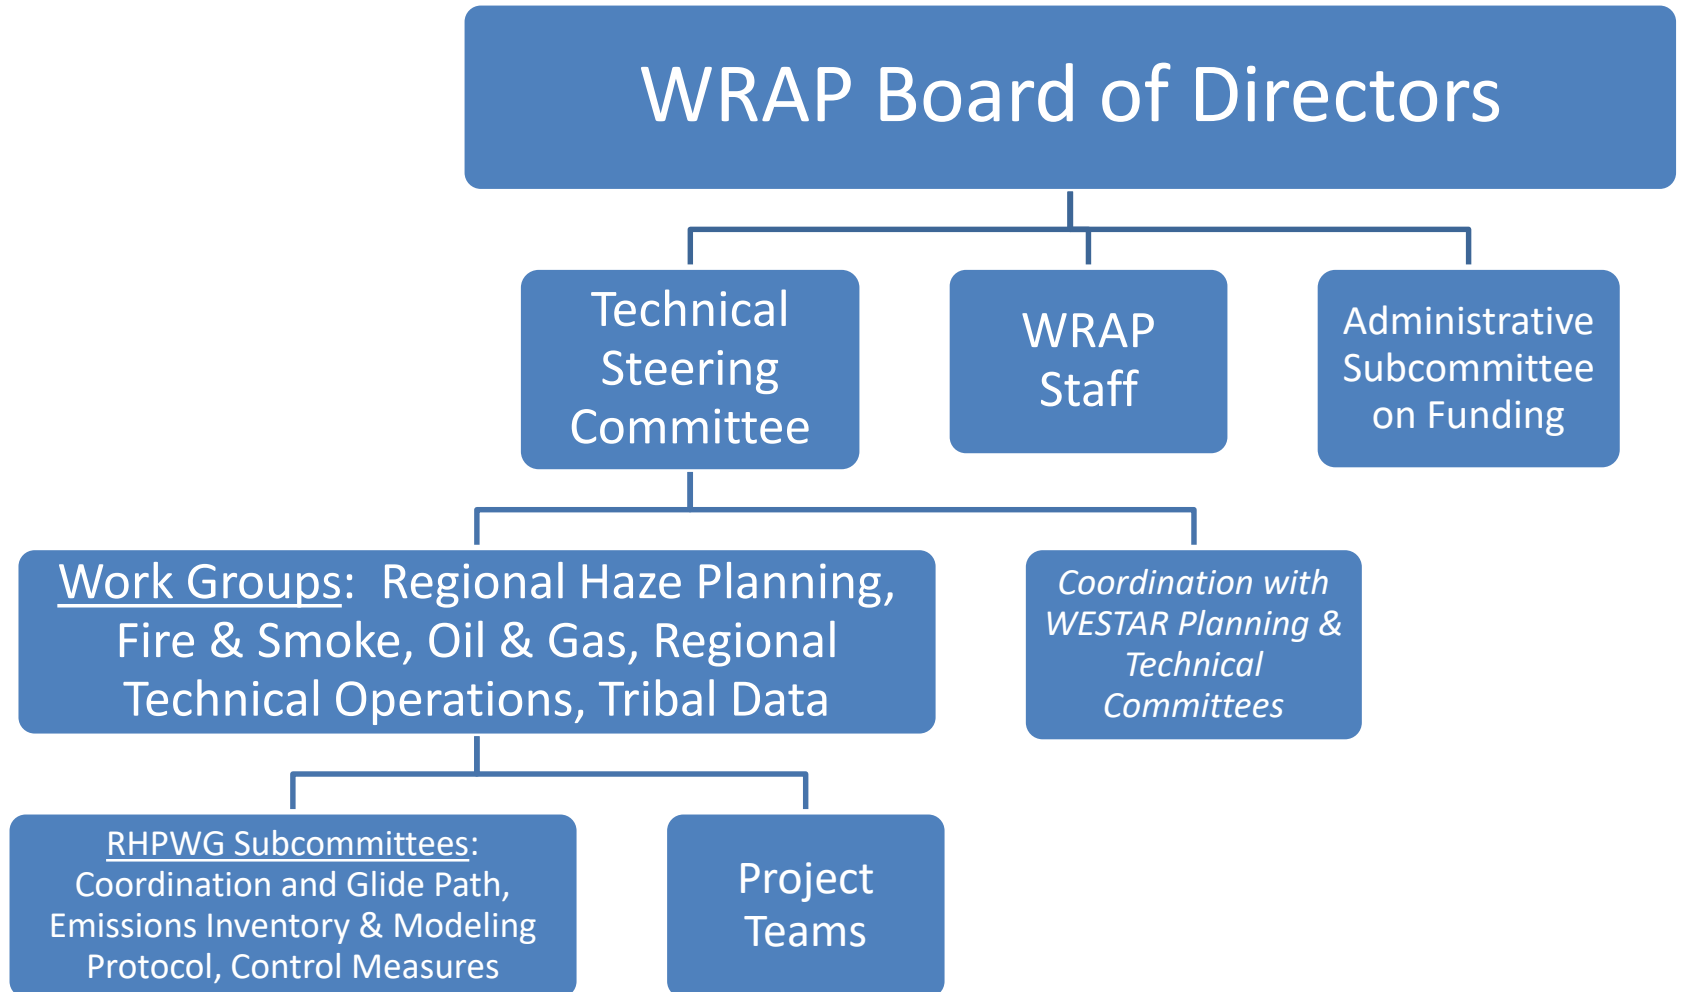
WRAP Board of Directors

Technical Steering Committee

WRAP Staff

Administrative Subcommittee on Funding

Work Groups: Regional Haze Planning, Fire & Smoke, Oil & Gas, Regional Technical Operations, Tribal Data

*Coordination with WESTAR Planning & Technical Committees*

RHPWG Subcommittees: Coordination and Glide Path, Emissions Inventory & Modeling Protocol, Control Measures

Project Teams